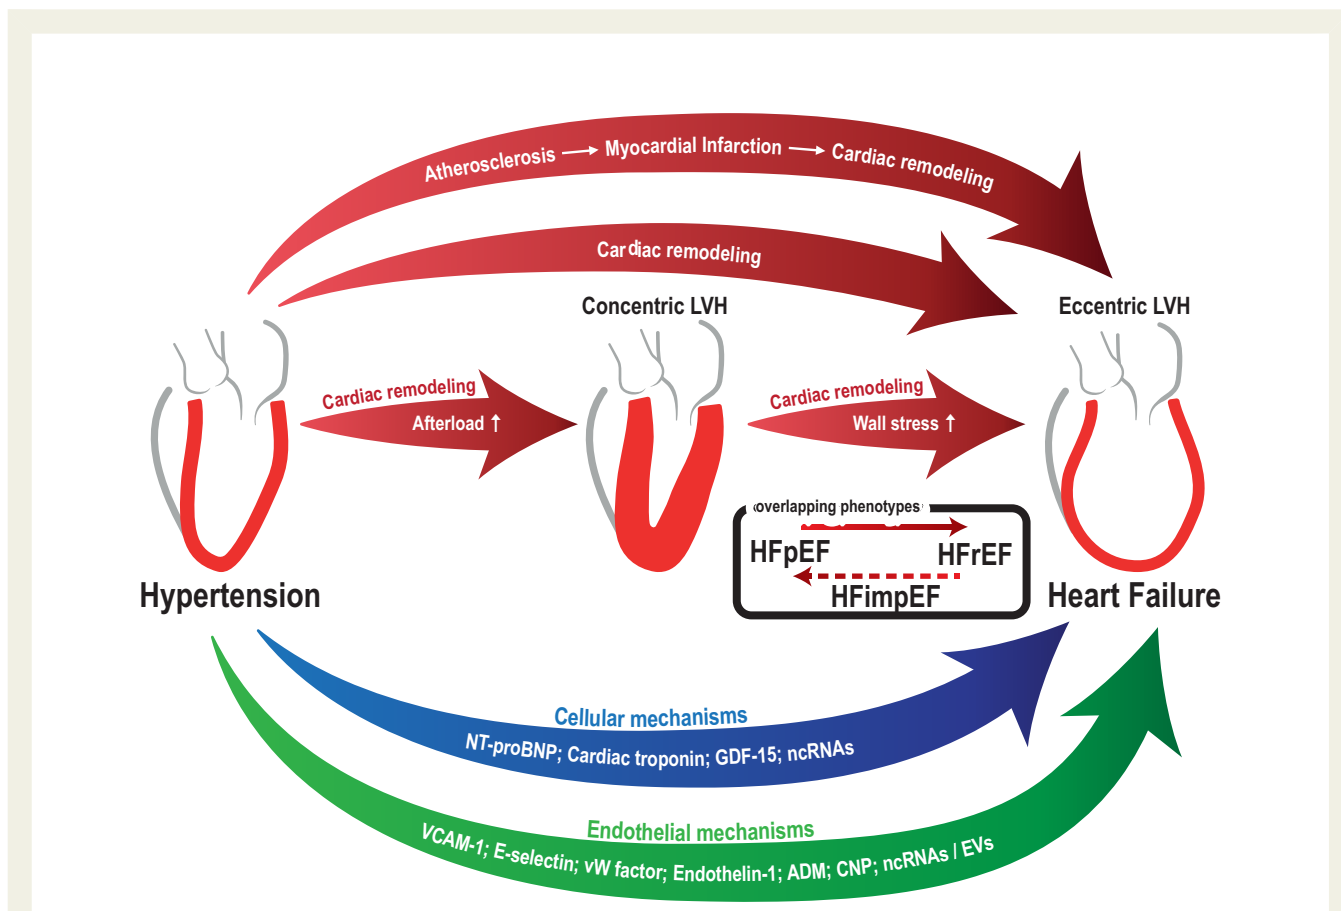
Atherosclerosis → Myocardial Infarction → Cardiac remodeling

Cardiac remodeling

Concentric LVH

Eccentric LVH

Cardiac remodeling
Afterload ↑

Cardiac remodeling
Wall stress ↑

overlapping phenotypes
HFpEF
HFrEF
HFimpEF

Hypertension

Heart Failure

Cellular mechanisms
NT-proBNP; Cardiac troponin; GDF-15; ncRNAs

Endothelial mechanisms
VCAM-1; E-selectin; vW factor; Endothelin-1; ADM; CNP; ncRNAs / EVs